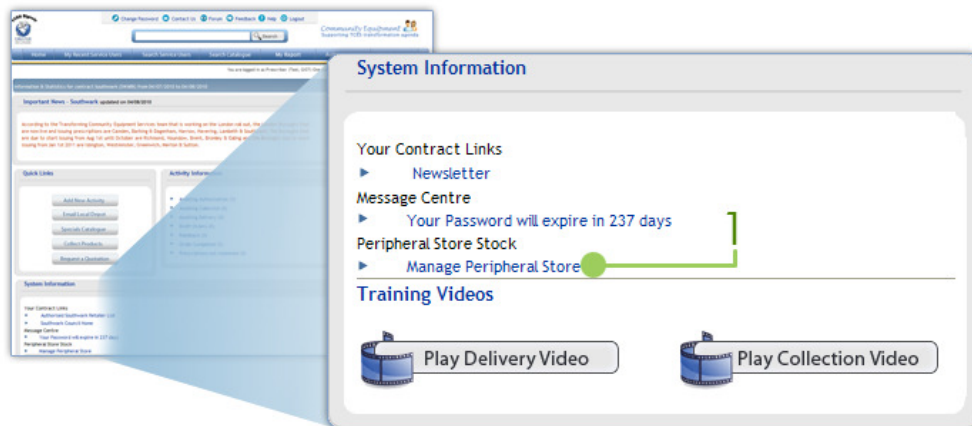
Change Password Contact Us Forum Feedback Help Logout

Search

Community Equipment
Supporting TCES transformation agenda

Home My Recent Service Users Search Service Users Search Catalogue My Report

You are logged in as Prescriber

Information & Statistics for contract Southwark (SWARK) from 04/07/2010 to 04/08/2010

Important News - Southwark updated on 04/08/2010

Quick Links

Add New Activity
Email Local Depot
Specials Catalogue
Collect Products
Request a Quotation

Activity Information

System Information

Your Contract Links
Authorised Southwark Retailer List
Southwark Council Home
Message Centre
Your Password will expire in 237 days
Peripheral Store Stock
Manage Peripheral Store

System Information

Your Contract Links
Newsletter
Message Centre
Your Password will expire in 237 days
Peripheral Store Stock
Manage Peripheral Store

Training Videos

Play Delivery Video

Play Collection Video